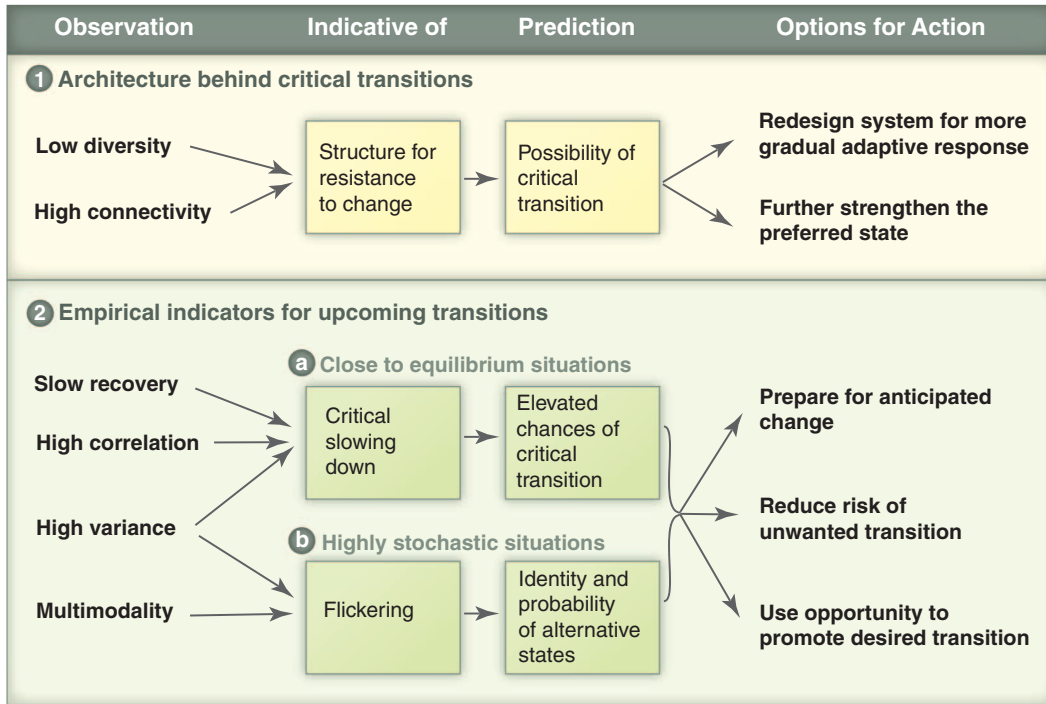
Observation | Indicative of | Prediction | Options for Action

1 Architecture behind critical transitions

Low diversity

High connectivity

Structure for resistance to change

Possibility of critical transition

Redesign system for more gradual adaptive response

Further strengthen the preferred state

2 Empirical indicators for upcoming transitions

a Close to equilibrium situations

Slow recovery

High correlation

High variance

Multimodality

Critical slowing down

Elevated chances of critical transition

b Highly stochastic situations

Flickering

Identity and probability of alternative states

Prepare for anticipated change

Reduce risk of unwanted transition

Use opportunity to promote desired transition